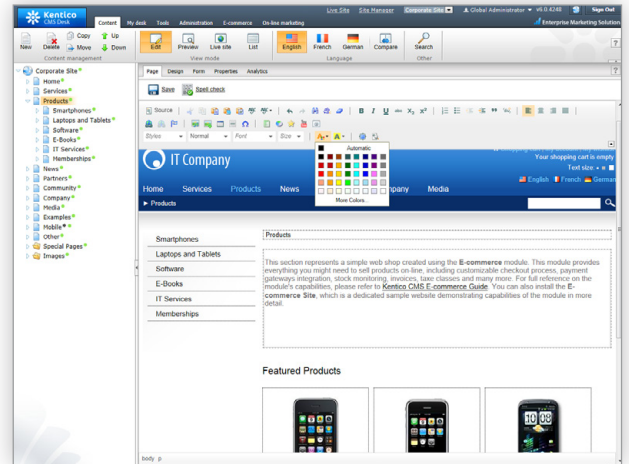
Kentico CMS Desk

Content My desk Tools Administration E-commerce On-line marketing

Live Site Site Manager Corporate Site Global Administrator v6.0.4248 Sign Out

Enterprise Marketing Solutions

New Delete Copy Move Up Down

Content management

Edit Preview Live site List

View mode

English French German Compare

Language

Search

Other

Corporate Site
Home
Services
Products
Smartphones
Laptops and Tablets
Software
E-Books
IT Services
Memberships
News
Partners
Community
Company
Media
Examples
Mobile
Other
Special Pages
Images

Page Design Form Properties Analytics

Save Spell check

Source

Styles Normal Font Size

Automatic

More Colors...

IT Company

Your shopping cart is empty

Text size

English French German

Home Services Products News Company Media

Products

Smartphones
Laptops and Tablets
Software
E-Books
IT Services
Memberships

Products

This section represents a simple web shop created using the E-commerce module. This module provides everything you might need to sell products on-line, including customizable checkout process, payment gateways integration, stock monitoring, invoices, tax classes and many more. For full reference on the module's capabilities, please refer to Kentico CMS E-commerce Guide. You can also install the E-commerce Site, which is a dedicated sample website demonstrating capabilities of the module in more detail.

Featured Products

body p